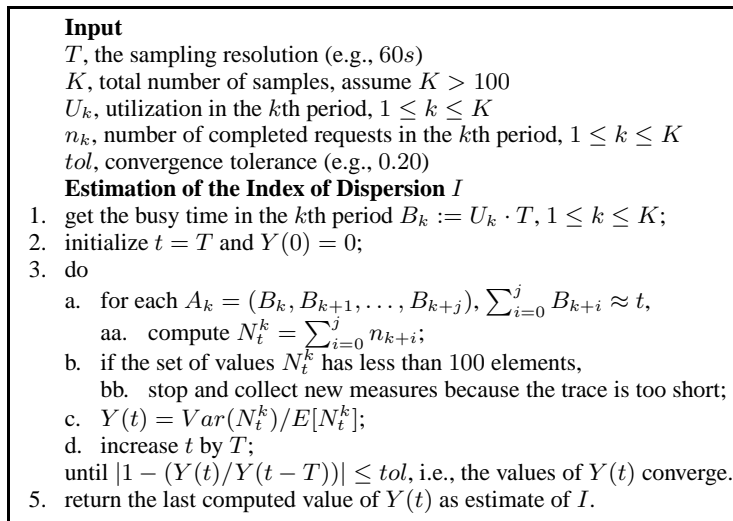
**Input**

$T$, the sampling resolution (e.g., $60s$)

$K$, total number of samples, assume $K > 100$

$U_k$, utilization in the $k$th period, $1 \leq k \leq K$

$n_k$, number of completed requests in the $k$th period, $1 \leq k \leq K$

$tol$, convergence tolerance (e.g., 0.20)

**Estimation of the Index of Dispersion $I$**

1. get the busy time in the $k$th period $B_k := U_k \cdot T$, $1 \leq k \leq K$;
2. initialize $t = T$ and $Y(0) = 0$;
3. do
 a. for each $A_k = (B_k, B_{k+1}, \ldots, B_{k+j})$, $\sum_{i=0}^{j} B_{k+i} \approx t$,
 aa. compute $N_t^k = \sum_{i=0}^{j} n_{k+i}$;
 b. if the set of values $N_t^k$ has less than 100 elements,
 bb. stop and collect new measures because the trace is too short;
 c. $Y(t) = Var(N_t^k)/E[N_t^k]$;
 d. increase $t$ by $T$;
 until $|1 - (Y(t)/Y(t-T))| \leq tol$, i.e., the values of $Y(t)$ converge.
5. return the last computed value of $Y(t)$ as estimate of $I$.